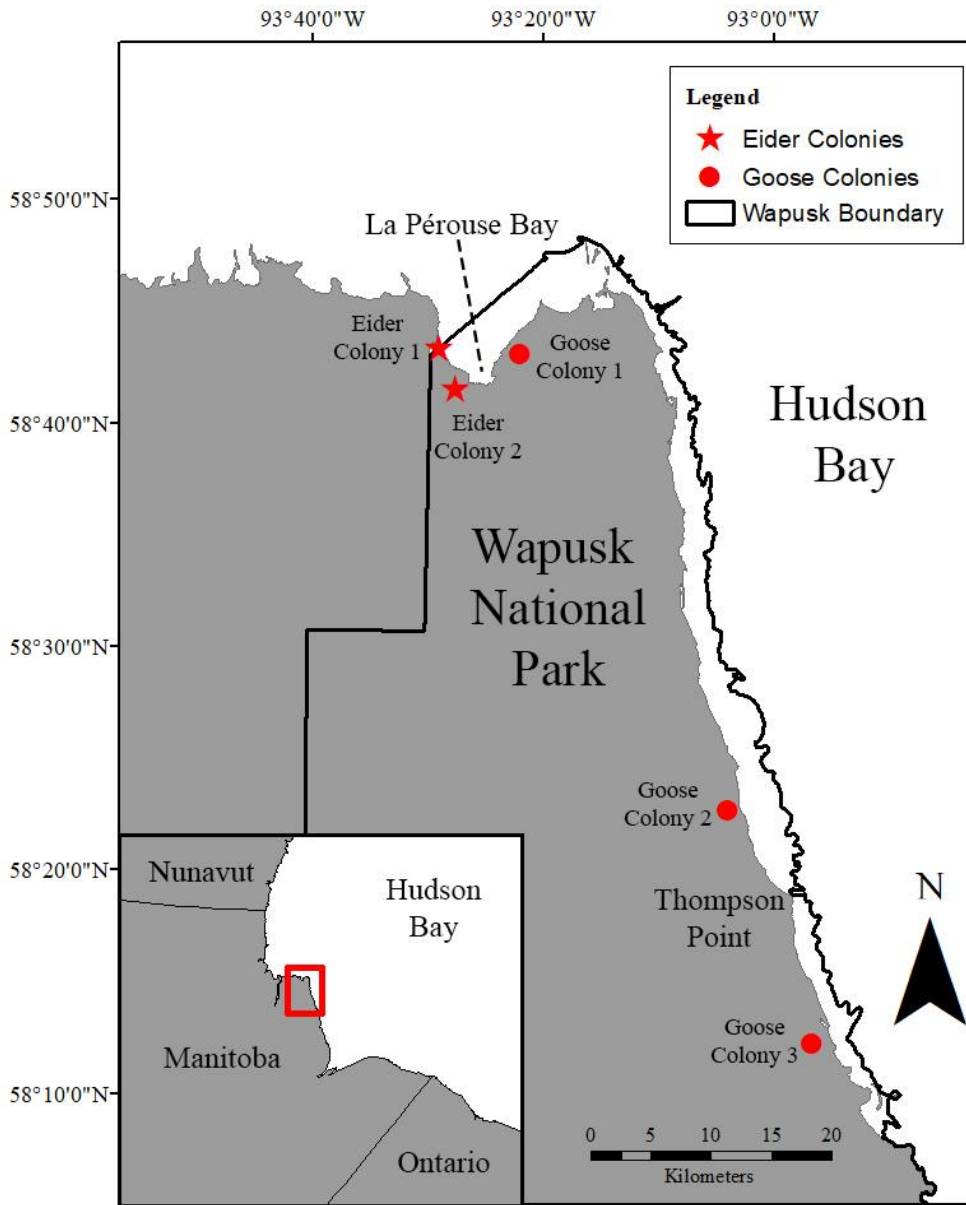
93°40'0"W
93°20'0"W
93°0'0"W

Legend
Eider Colonies
Goose Colonies
Wapusk Boundary

58°50'0"N
58°40'0"N
58°30'0"N
58°20'0"N
58°10'0"N

La Pérouse Bay

Eider Colony 1

Goose Colony 1

Eider Colony 2

Hudson Bay

Wapusk National Park

Goose Colony 2

Thompson Point

Goose Colony 3

N

Nunavut

Hudson Bay

Manitoba

Ontario

0 5 10 15 20
Kilometers